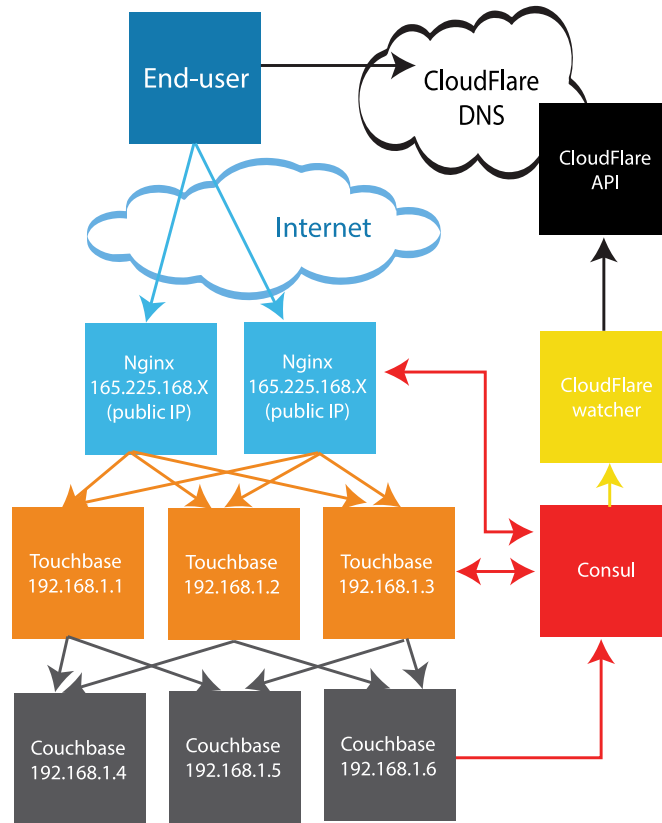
End-user

CloudFlare DNS

CloudFlare API

Internet

Nginx
165.225.168.X
(public IP)

Nginx
165.225.168.X
(public IP)

CloudFlare watcher

Touchbase
192.168.1.1

Touchbase
192.168.1.2

Touchbase
192.168.1.3

Consul

Couchbase
192.168.1.4

Couchbase
192.168.1.5

Couchbase
192.168.1.6